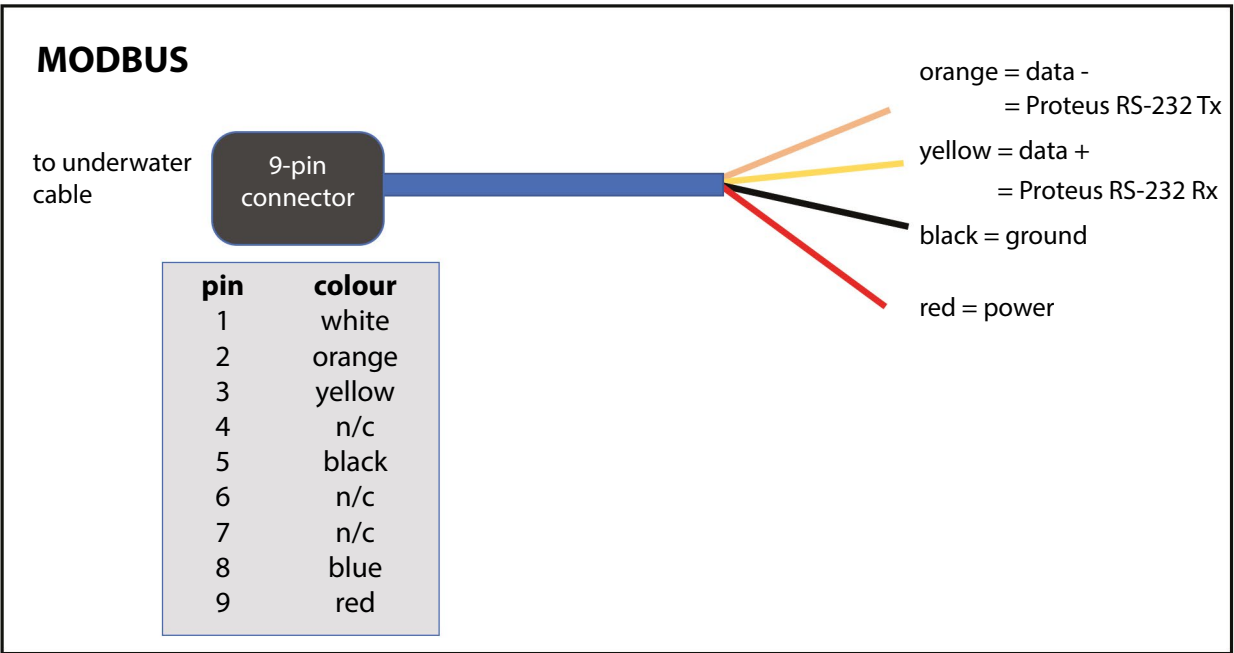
MODBUS

to underwater cable

9-pin connector

| pin | colour |
|---|---|
| 1 | white |
| 2 | orange |
| 3 | yellow |
| 4 | n/c |
| 5 | black |
| 6 | n/c |
| 7 | n/c |
| 8 | blue |
| 9 | red |

orange = data -
= Proteus RS-232 Tx

yellow = data +
= Proteus RS-232 Rx

black = ground

red = power